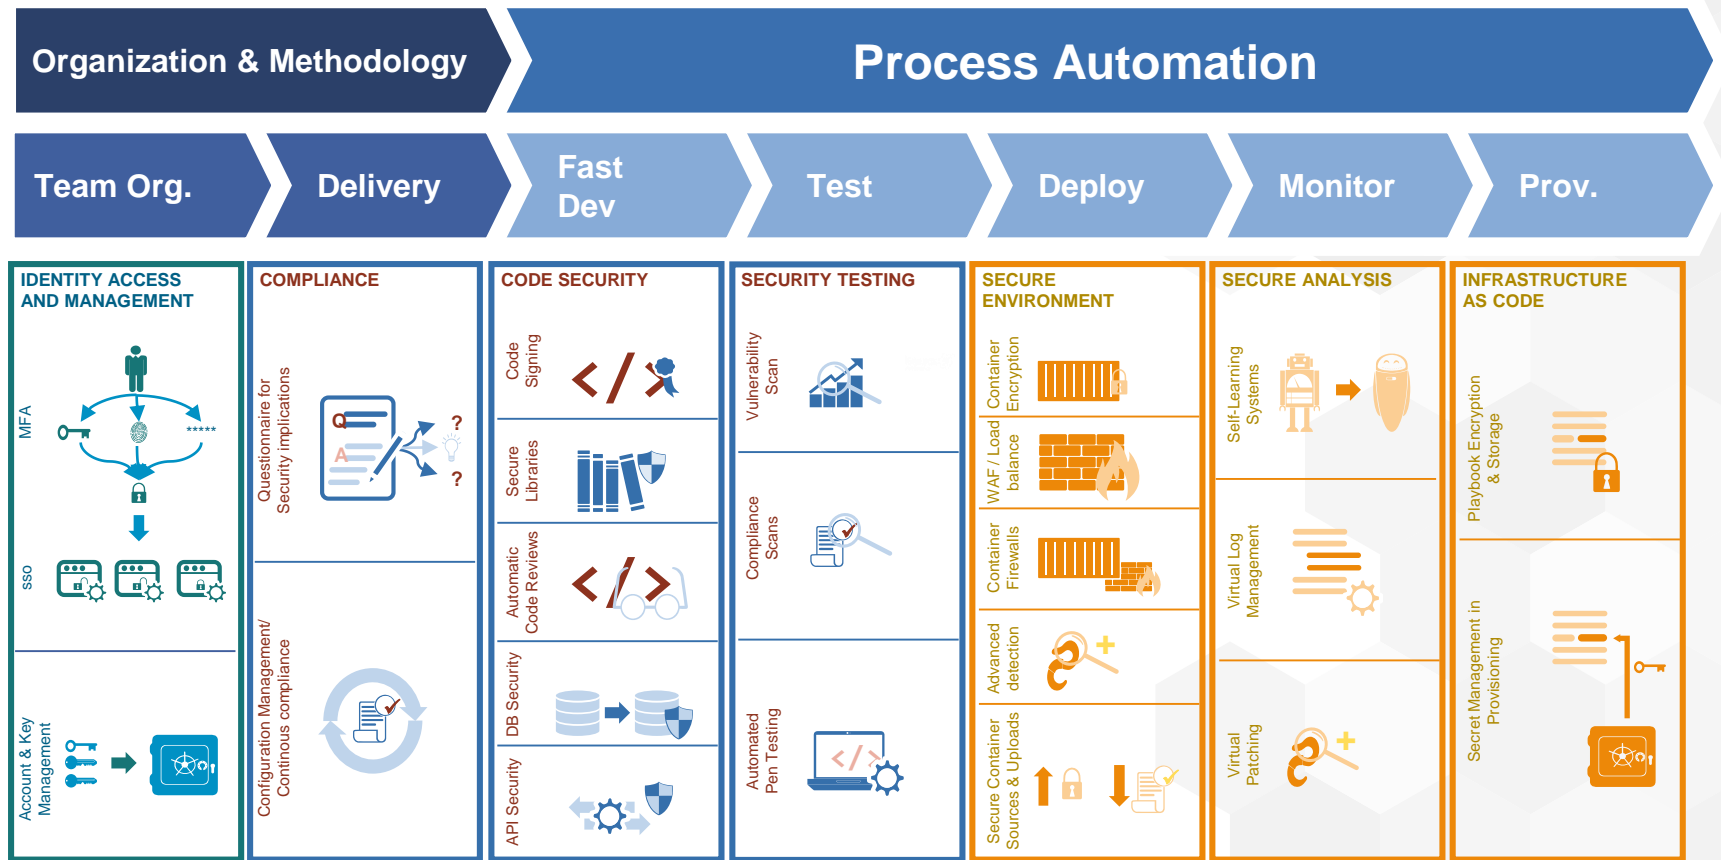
Organization & Methodology

Process Automation

Team Org.

Delivery

Fast Dev

Test

Deploy

Monitor

Prov.

IDENTITY ACCESS AND MANAGEMENT

MFA

*****

SSO

Account & Key Management

COMPLIANCE

Questionnaire for Security implications

Q

A

?

?

Configuration Management/ Continous compliance

CODE SECURITY

Code Signing

Secure Libraries

Automatic Code Reviews

DB Security

API Security

SECURITY TESTING

Vulnerability Scan

Compliance Scans

Automated Pen Testing

SECURE ENVIRONMENT

Container Encryption

WAF / Load balance

Container Firewalls

Advanced detection

Secure Container Sources & Uploads

SECURE ANALYSIS

Self-Learning Systems

Virtual Log Management

Virtual Patching

INFRASTRUCTURE AS CODE

Playbook Encryption & Storage

Secret Management in Provisioning